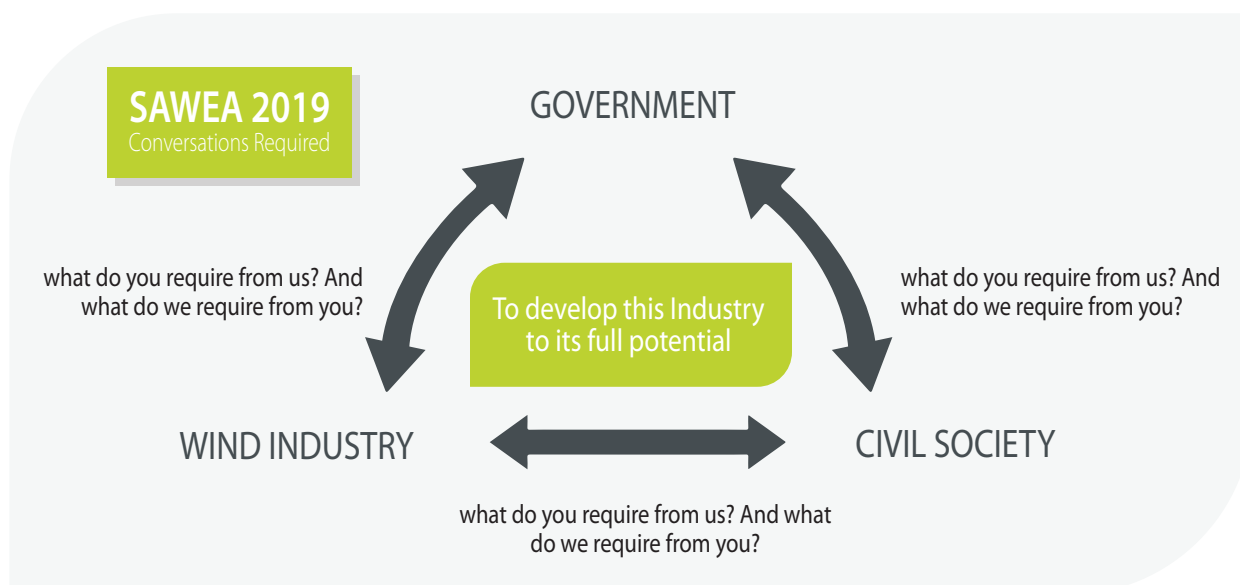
SAWEA 2019
Conversations Required

GOVERNMENT

what do you require from us? And what do we require from you?

To develop this Industry to its full potential

what do you require from us? And what do we require from you?

WIND INDUSTRY

CIVIL SOCIETY

what do you require from us? And what do we require from you?